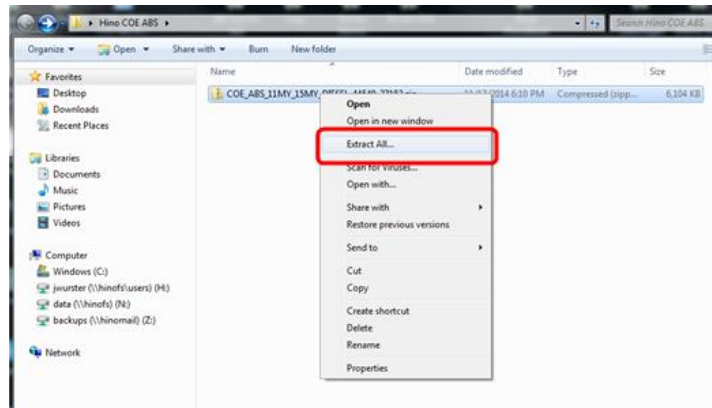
▸ Hino COE ABS ▸

Search Hino COE ABS

Organize ▾ Open ▾ Share with ▾ Burn New folder

Favorites
Desktop
Downloads
Recent Places

Libraries
Documents
Music
Pictures
Videos

Computer
Windows (C:)
jwurster (\\hinofs\users) (H:)
data (\\hinofs) (N:)
backups (\\hinomail) (Z:)

Network

| Name | Date modified | Type | Size |
|---|---|---|---|
| COE_ABS_11MY_15MY_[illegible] | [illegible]/2014 6:10 PM | Compressed (zipp... | 6,104 KB |

Open
Open in new window
Extract All...
Scan for viruses...
Open with...
Share with ▸
Restore previous versions
Send to ▸
Cut
Copy
Create shortcut
Delete
Rename
Properties